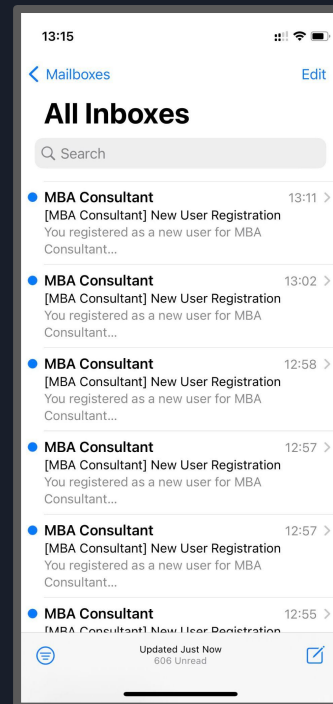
13:15

Mailboxes

Edit

All Inboxes

Search

MBA Consultant
13:11
[MBA Consultant] New User Registration
You registered as a new user for MBA Consultant...

MBA Consultant
13:02
[MBA Consultant] New User Registration
You registered as a new user for MBA Consultant...

MBA Consultant
12:58
[MBA Consultant] New User Registration
You registered as a new user for MBA Consultant...

MBA Consultant
12:57
[MBA Consultant] New User Registration
You registered as a new user for MBA Consultant...

MBA Consultant
12:57
[MBA Consultant] New User Registration
You registered as a new user for MBA Consultant...

MBA Consultant
12:55
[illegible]

Updated Just Now
606 Unread